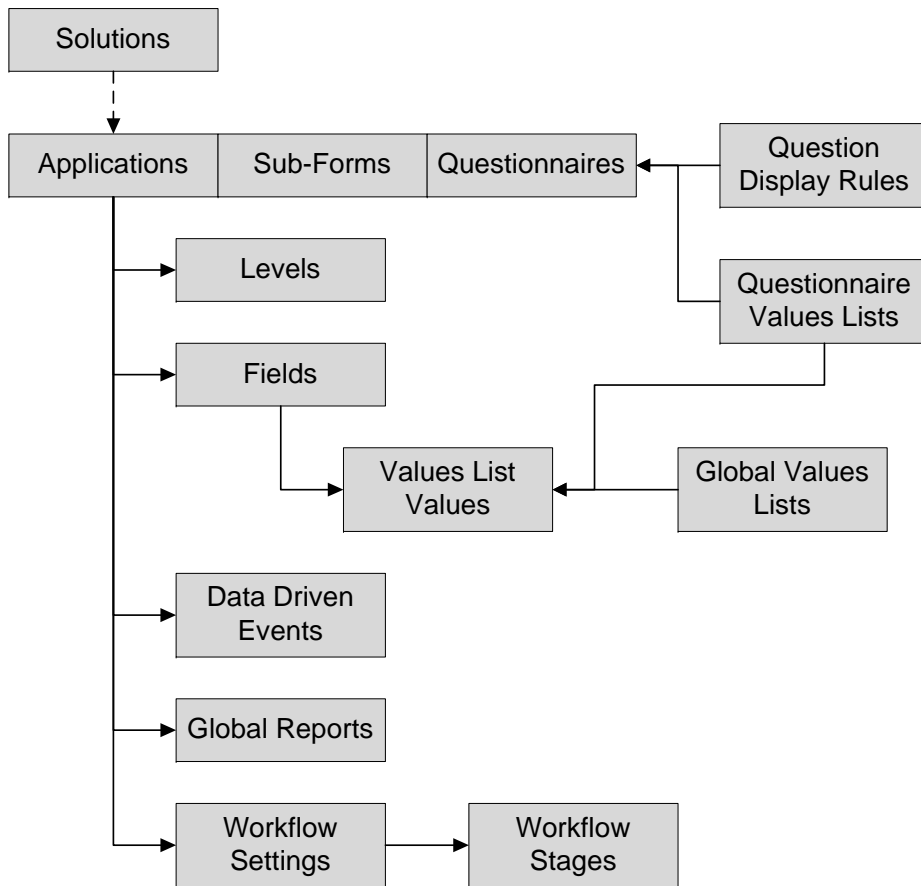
Solutions

Applications

Sub-Forms

Questionnaires

Question Display Rules

Levels

Questionnaire Values Lists

Fields

Values List Values

Global Values Lists

Data Driven Events

Global Reports

Workflow Settings

Workflow Stages